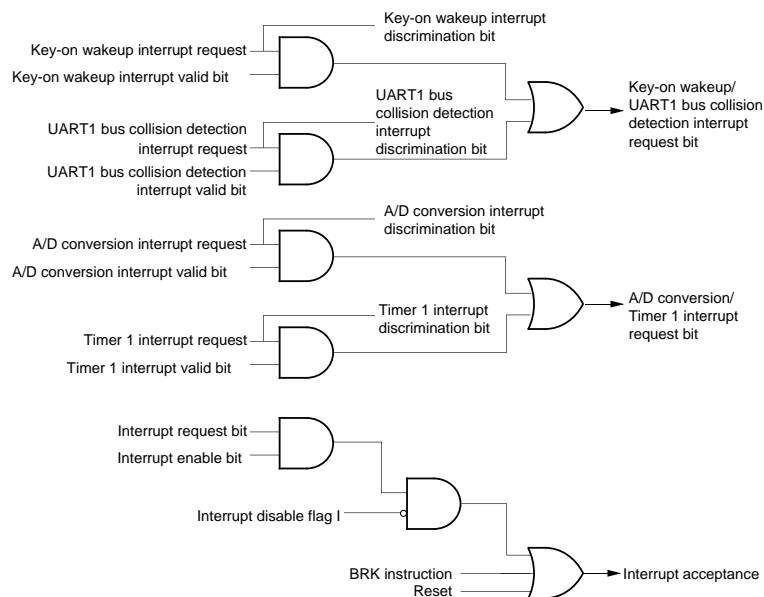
Key-on wakeup interrupt discrimination bit

Key-on wakeup interrupt request

Key-on wakeup interrupt valid bit

UART1 bus collision detection interrupt discrimination bit

UART1 bus collision detection interrupt request

UART1 bus collision detection interrupt valid bit

Key-on wakeup/ UART1 bus collision detection interrupt request bit

A/D conversion interrupt discrimination bit

A/D conversion interrupt request

A/D conversion interrupt valid bit

Timer 1 interrupt discrimination bit

Timer 1 interrupt request

Timer 1 interrupt valid bit

A/D conversion/ Timer 1 interrupt request bit

Interrupt request bit

Interrupt enable bit

Interrupt disable flag I

BRK instruction

Reset

Interrupt acceptance